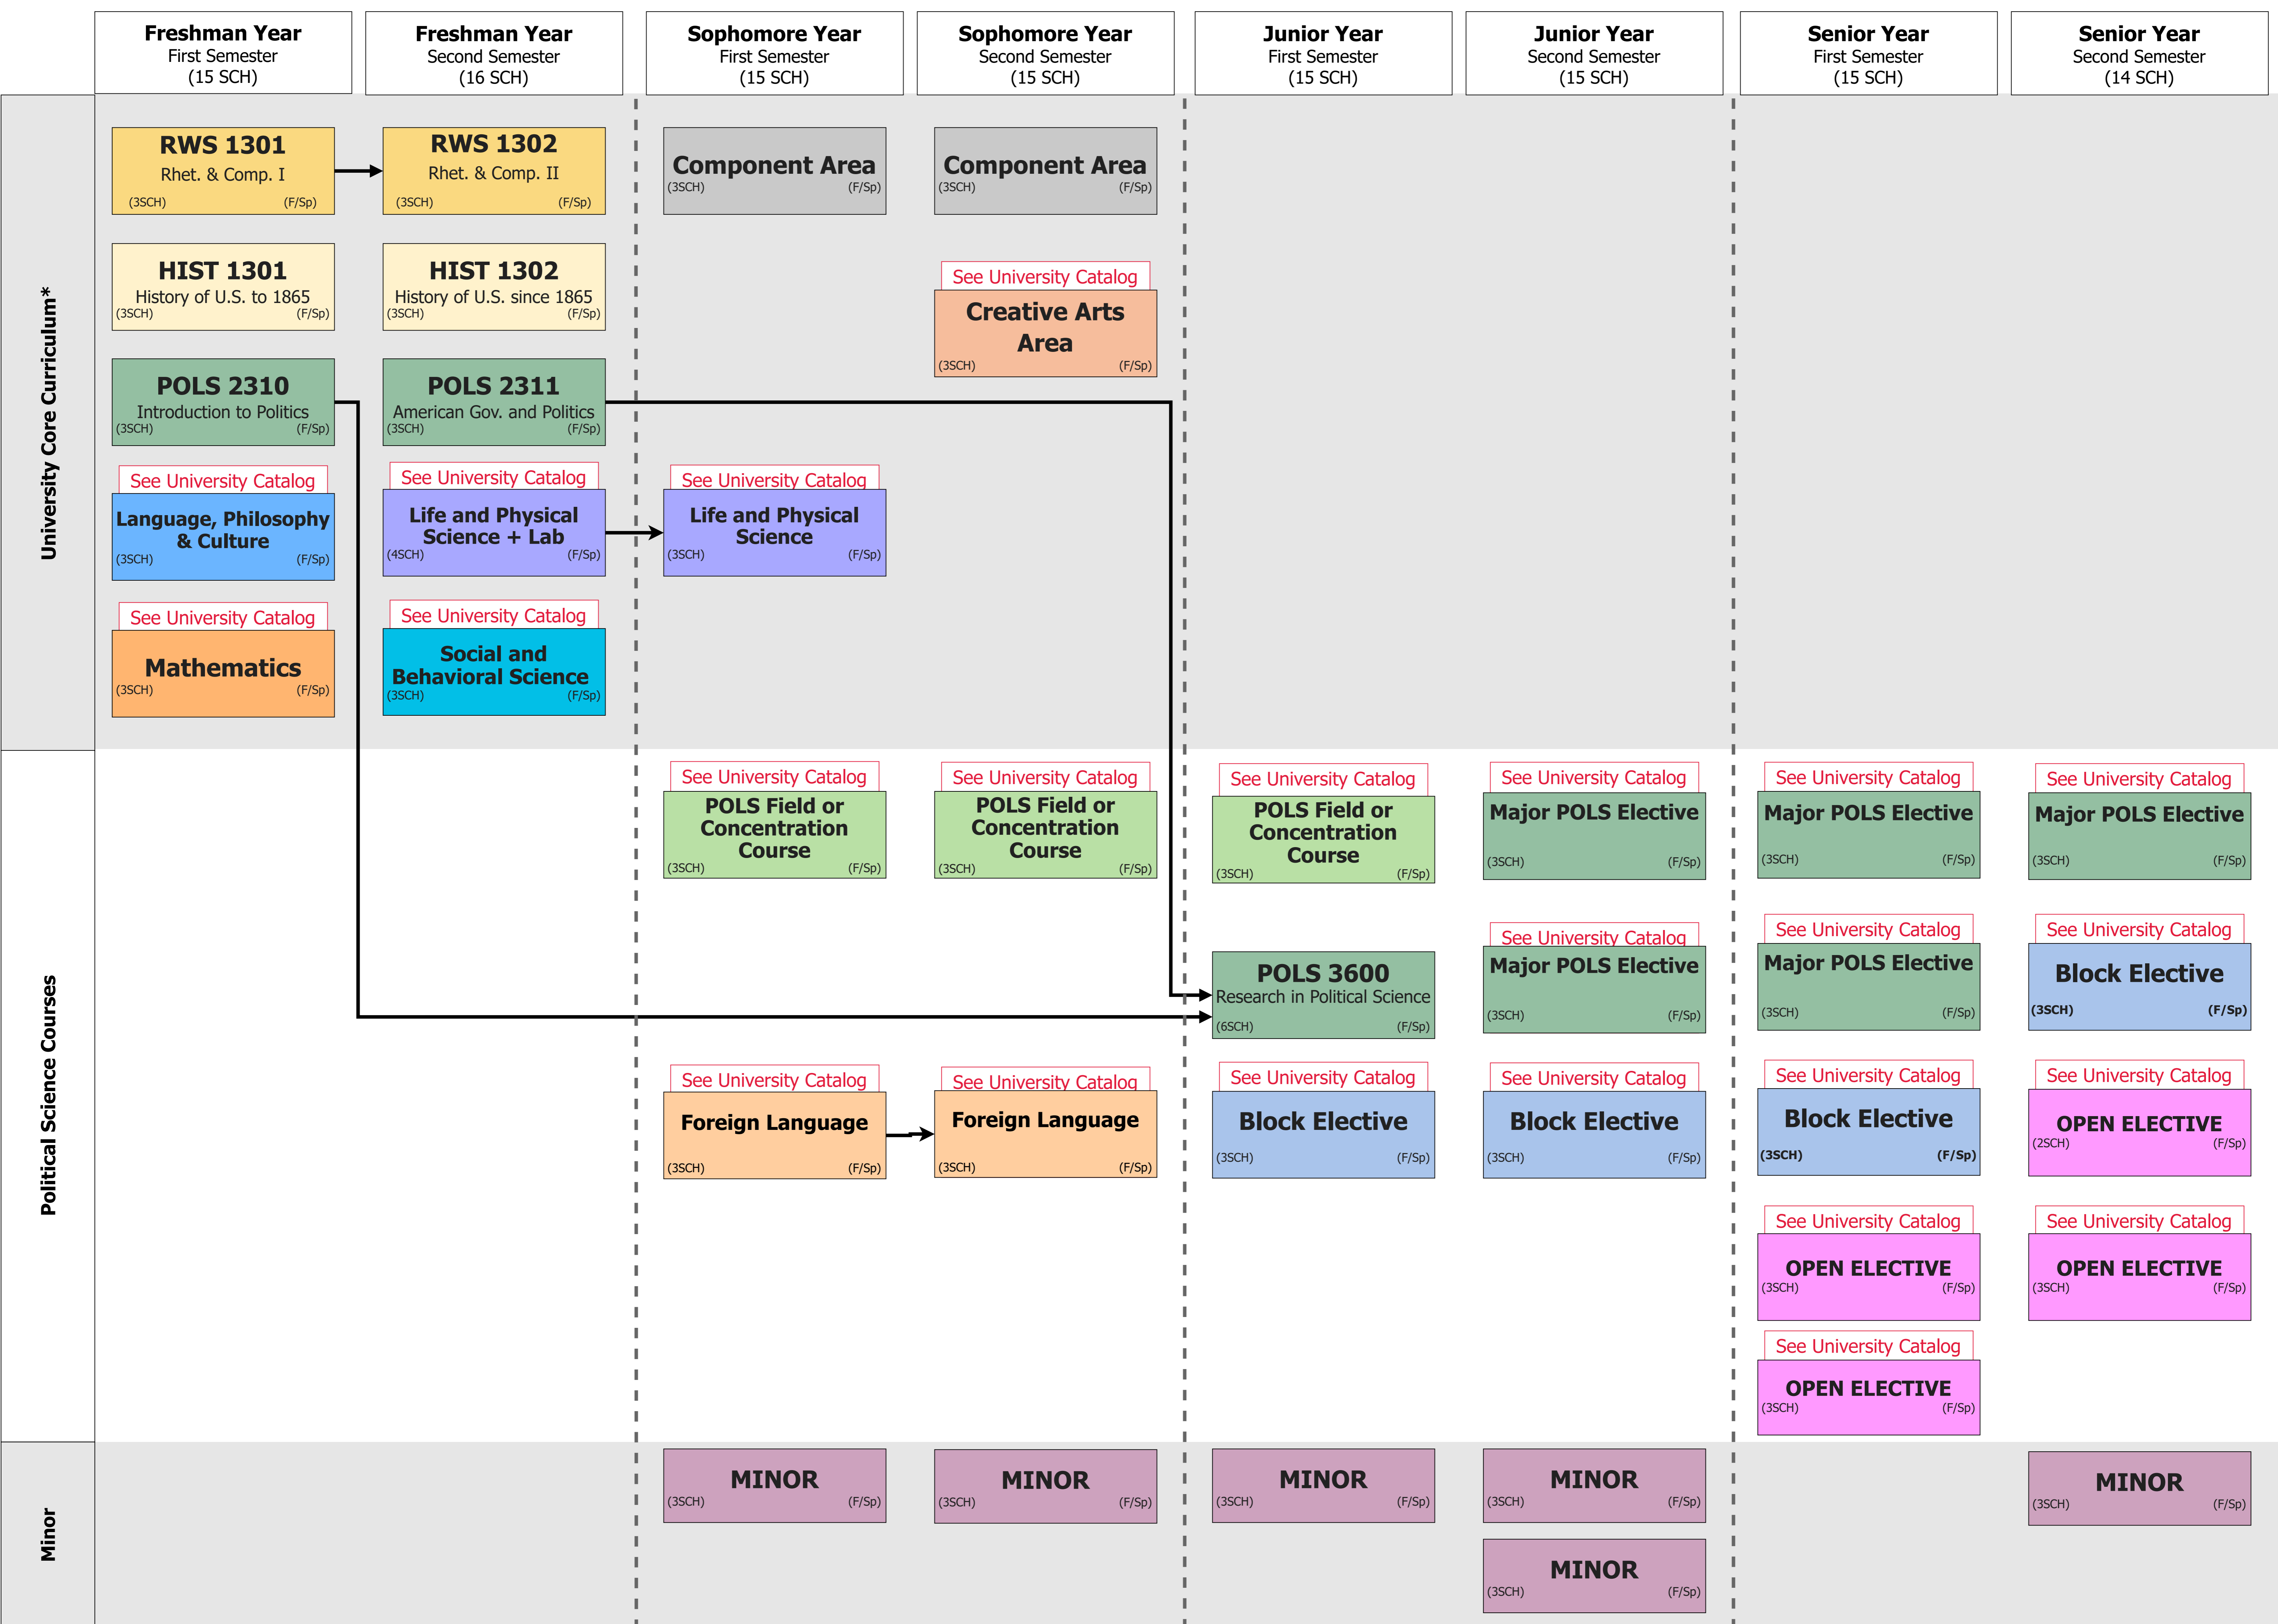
Freshman Year
First Semester
(15 SCH)

Freshman Year
Second Semester
(16 SCH)

Sophomore Year
First Semester
(15 SCH)

Sophomore Year
Second Semester
(15 SCH)

Junior Year
First Semester
(15 SCH)

Junior Year
Second Semester
(15 SCH)

Senior Year
First Semester
(15 SCH)

Senior Year
Second Semester
(14 SCH)

University Core Curriculum*

RWS 1301
Rhet. & Comp. I
(3SCH) (F/Sp)

RWS 1302
Rhet. & Comp. II
(3SCH) (F/Sp)

Component Area
(3SCH) (F/Sp)

Component Area
(3SCH) (F/Sp)

HIST 1301
History of U.S. to 1865
(3SCH) (F/Sp)

HIST 1302
History of U.S. since 1865
(3SCH) (F/Sp)

See University Catalog
Creative Arts Area
(3SCH) (F/Sp)

POLS 2310
Introduction to Politics
(3SCH) (F/Sp)

POLS 2311
American Gov. and Politics
(3SCH) (F/Sp)

See University Catalog
Language, Philosophy & Culture
(3SCH) (F/Sp)

See University Catalog
Life and Physical Science + Lab
(4SCH) (F/Sp)

See University Catalog
Life and Physical Science
(3SCH) (F/Sp)

See University Catalog
Mathematics
(3SCH) (F/Sp)

See University Catalog
Social and Behavioral Science
(3SCH) (F/Sp)

Political Science Courses

See University Catalog
POLS Field or Concentration Course
(3SCH) (F/Sp)

See University Catalog
POLS Field or Concentration Course
(3SCH) (F/Sp)

See University Catalog
POLS Field or Concentration Course
(3SCH) (F/Sp)

See University Catalog
Major POLS Elective
(3SCH) (F/Sp)

See University Catalog
Major POLS Elective
(3SCH) (F/Sp)

See University Catalog
Major POLS Elective
(3SCH) (F/Sp)

POLS 3600
Research in Political Science
(6SCH) (F/Sp)

See University Catalog
Major POLS Elective
(3SCH) (F/Sp)

See University Catalog
Major POLS Elective
(3SCH) (F/Sp)

See University Catalog
Block Elective
(3SCH) (F/Sp)

See University Catalog
Foreign Language
(3SCH) (F/Sp)

See University Catalog
Foreign Language
(3SCH) (F/Sp)

See University Catalog
Block Elective
(3SCH) (F/Sp)

See University Catalog
Block Elective
(3SCH) (F/Sp)

See University Catalog
Block Elective
(3SCH) (F/Sp)

See University Catalog
OPEN ELECTIVE
(2SCH) (F/Sp)

See University Catalog
OPEN ELECTIVE
(3SCH) (F/Sp)

See University Catalog
OPEN ELECTIVE
(3SCH) (F/Sp)

See University Catalog
OPEN ELECTIVE
(3SCH) (F/Sp)

Minor

MINOR
(3SCH) (F/Sp)

MINOR
(3SCH) (F/Sp)

MINOR
(3SCH) (F/Sp)

MINOR
(3SCH) (F/Sp)

MINOR
(3SCH) (F/Sp)

MINOR
(3SCH) (F/Sp)